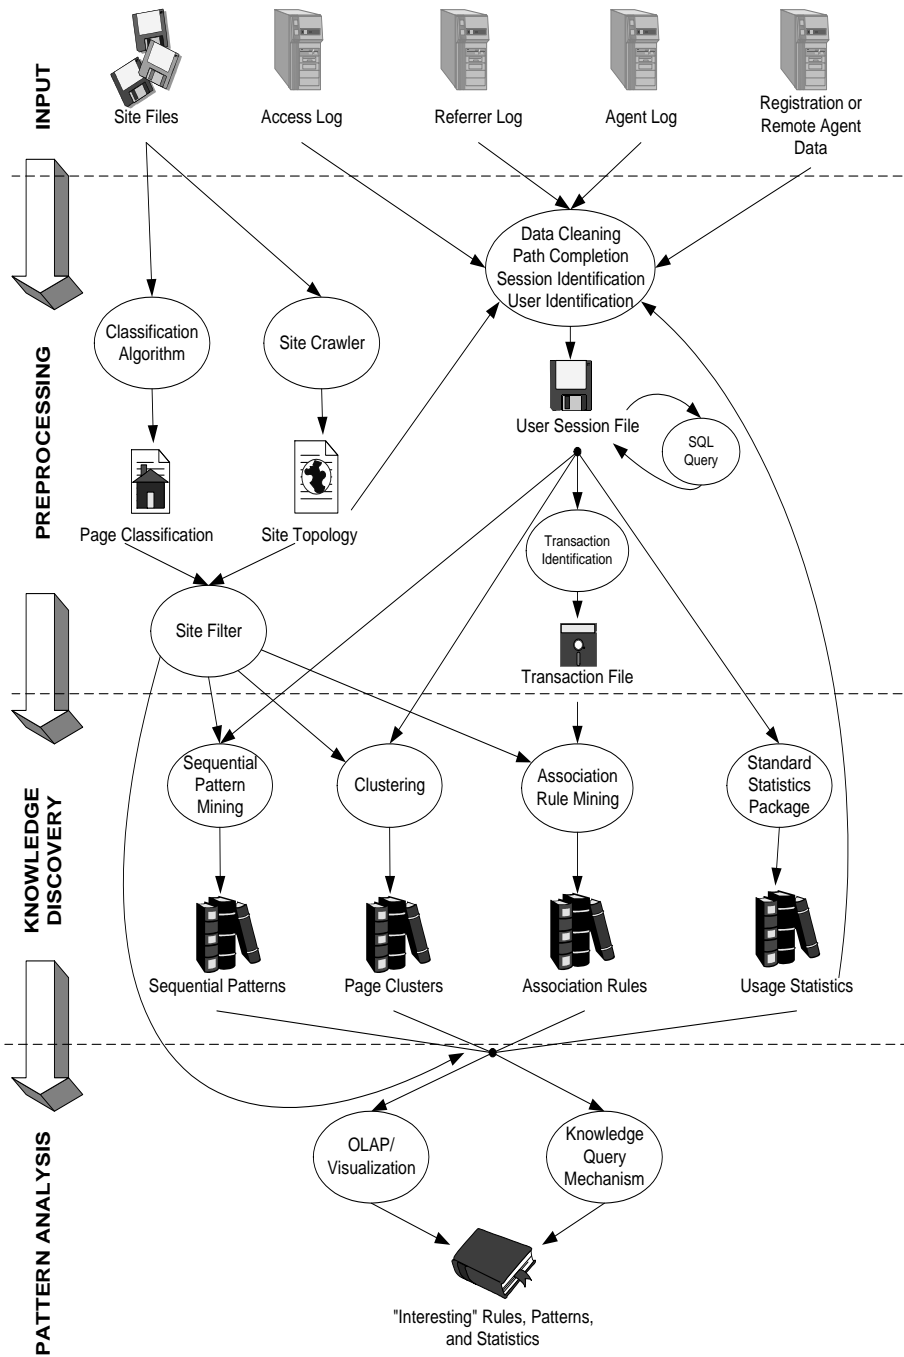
INPUT

Site Files

Access Log

Referrer Log

Agent Log

Registration or Remote Agent Data

PREPROCESSING

Data Cleaning
Path Completion
Session Identification
User Identification

Classification Algorithm

Site Crawler

User Session File

SQL Query

Page Classification

Site Topology

Transaction Identification

Site Filter

Transaction File

KNOWLEDGE DISCOVERY

Sequential Pattern Mining

Clustering

Association Rule Mining

Standard Statistics Package

Sequential Patterns

Page Clusters

Association Rules

Usage Statistics

PATTERN ANALYSIS

OLAP/ Visualization

Knowledge Query Mechanism

"Interesting" Rules, Patterns, and Statistics